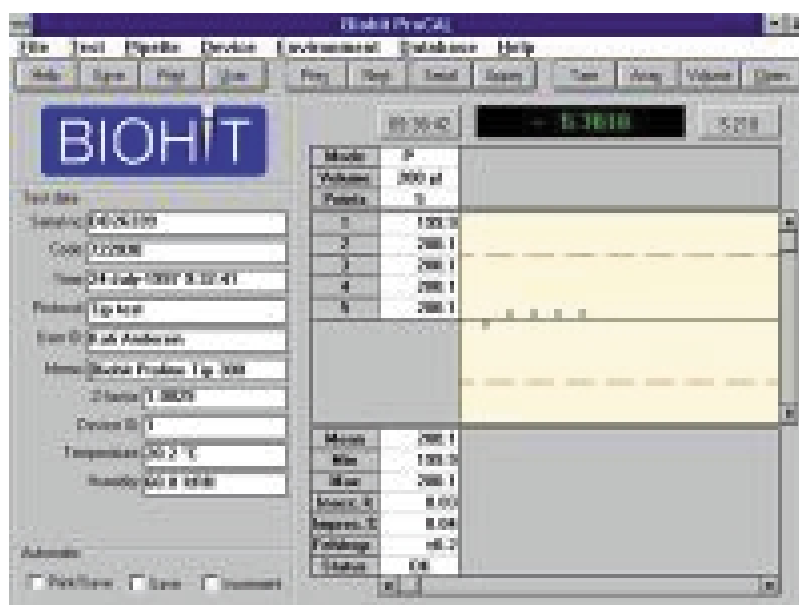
Biohit ProCal

File Test Pipette Device Environment Database Help

Help Save Print Auto Prev Next Send Save Tare Avg Volume Open

BIOHIT

Test data

Serial no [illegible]

Code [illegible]

Time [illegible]

Protocol Tip test

User ID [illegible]

Memo Biohit Proline Tip 300

Z factor 1.0029

Device ID 1

Temperature 20.2 °C

Humidity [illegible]

Automatic

Print/Save Save Increment

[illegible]

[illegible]

Mode P

Volume 300 µl

Points 5

| | |
|---|---|
| 1 | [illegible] |
| 2 | 200.1 |
| 3 | 200.1 |
| 4 | 200.1 |
| 5 | 200.1 |

| | |
|---|---|
| Mean | 200.1 |
| Min | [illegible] |
| Max | 200.1 |
| Inacc. % | 0.02 |
| Imprec. % | 0.04 |
| Findings | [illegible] |
| Status | OK |